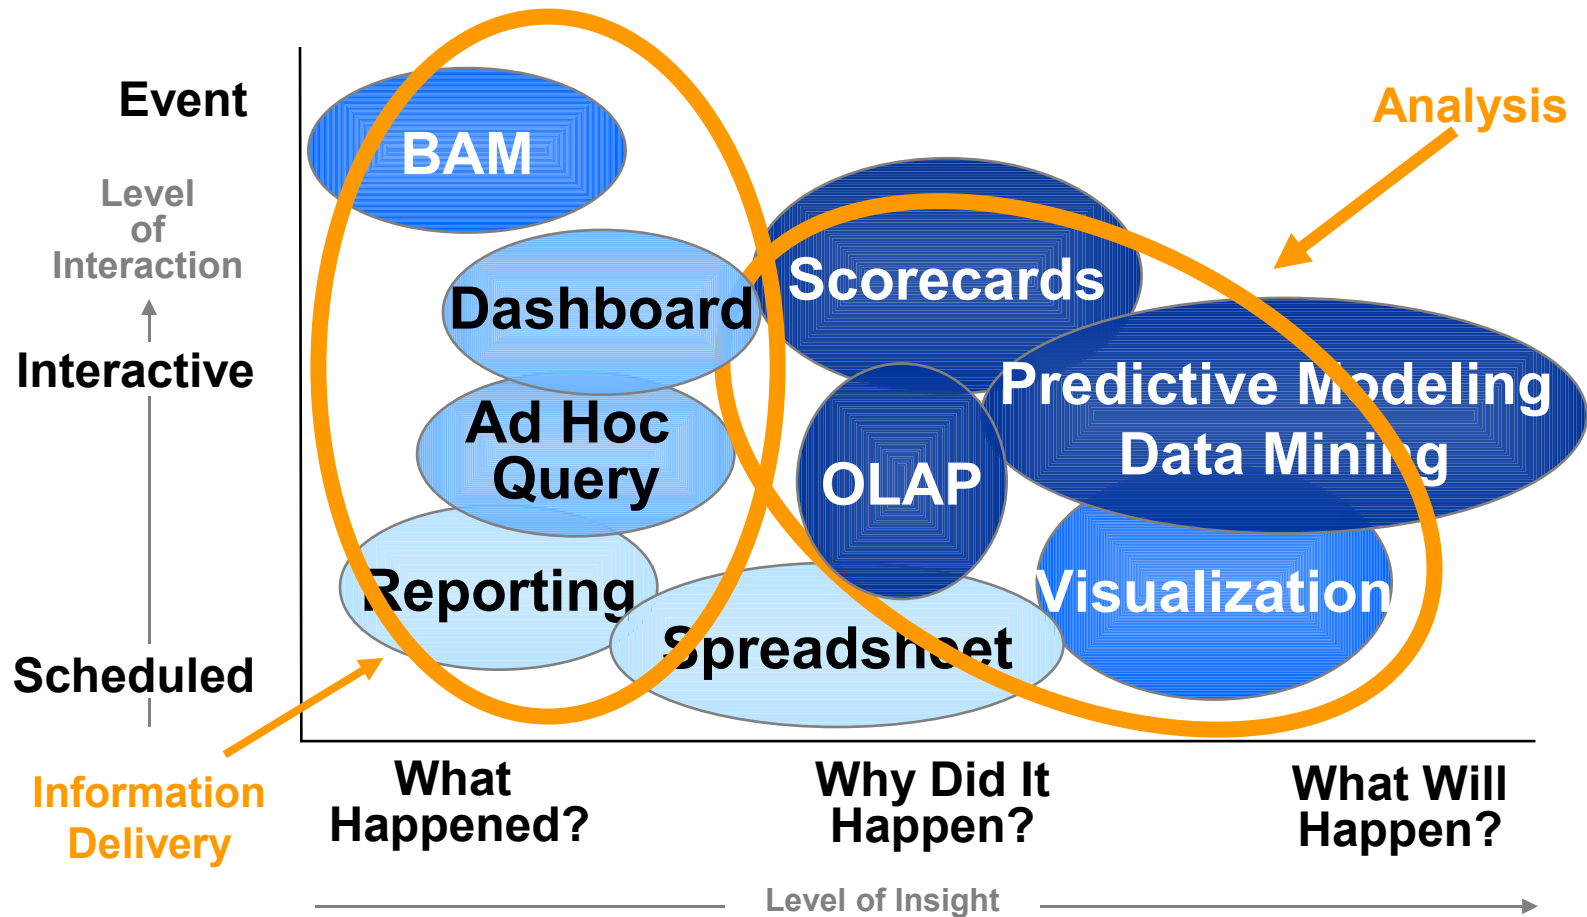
Event

Level of Interaction

Interactive

Scheduled

Information Delivery

Analysis

BAM

Dashboard

Ad Hoc Query

Reporting

Spreadsheet

Scorecards

Predictive Modeling Data Mining

OLAP

Visualization

What Happened?

Why Did It Happen?

What Will Happen?

Level of Insight